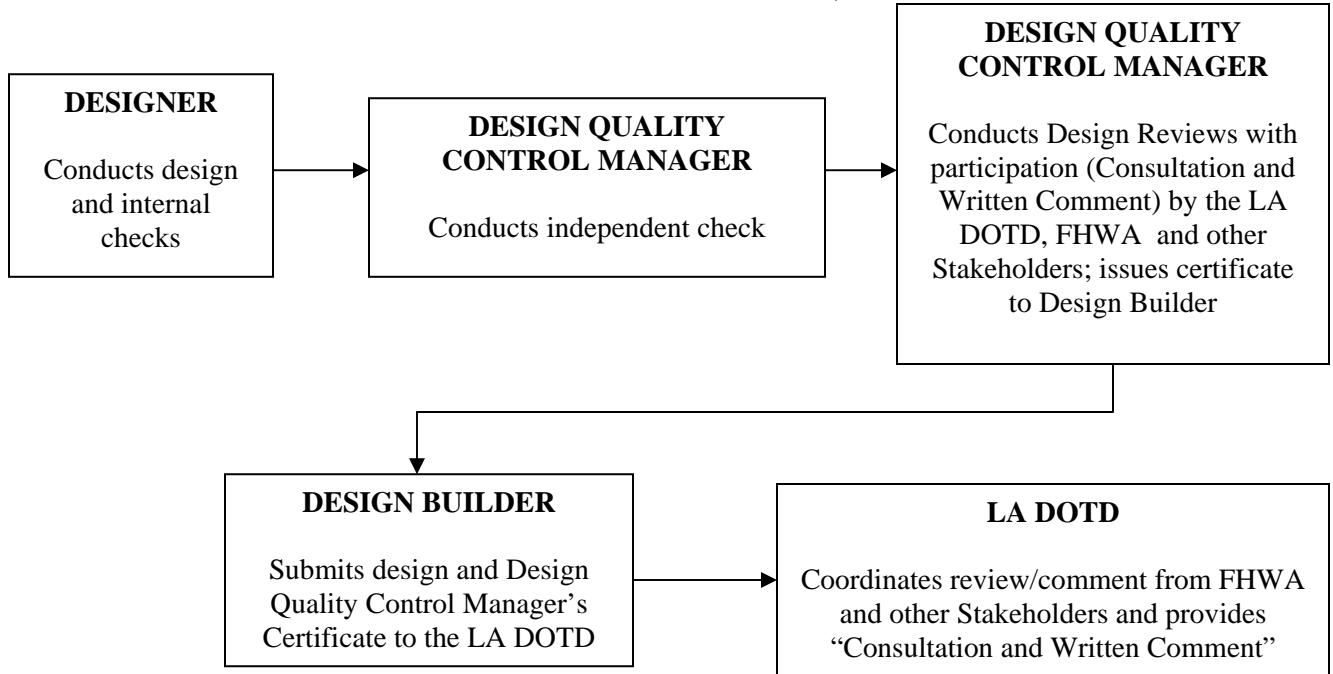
DESIGNER

Conducts design and internal checks

DESIGN QUALITY CONTROL MANAGER

Conducts independent check

DESIGN QUALITY CONTROL MANAGER

Conducts Design Reviews with participation (Consultation and Written Comment) by the LA DOTD, FHWA and other Stakeholders; issues certificate to Design Builder

DESIGN BUILDER

Submits design and Design Quality Control Manager's Certificate to the LA DOTD

LA DOTD

Coordinates review/comment from FHWA and other Stakeholders and provides "Consultation and Written Comment"